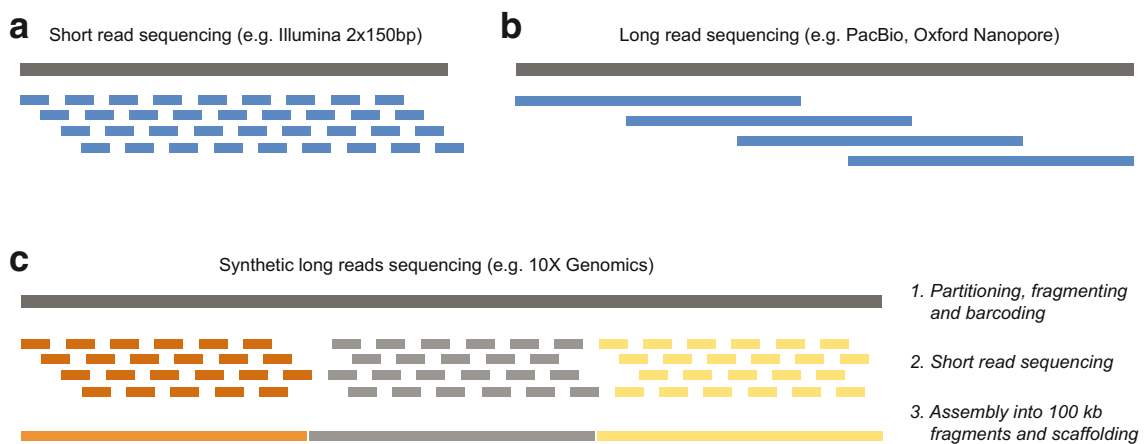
a
Short read sequencing (e.g. Illumina 2x150bp)

b
Long read sequencing (e.g. PacBio, Oxford Nanopore)

c
Synthetic long reads sequencing (e.g. 10X Genomics)

1. Partitioning, fragmenting and barcoding

2. Short read sequencing

3. Assembly into 100 kb fragments and scaffolding